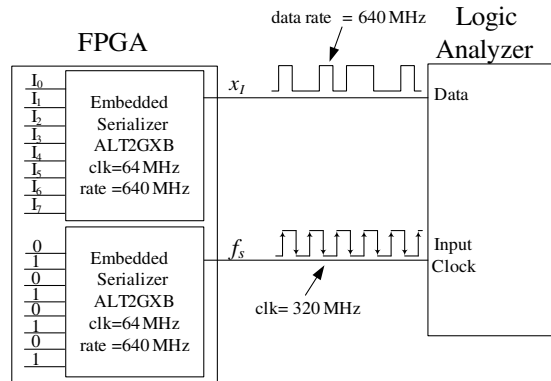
data rate = 640 MHz

Logic Analyzer

FPGA

$I_0$
$I_1$
$I_2$
$I_3$
$I_4$
$I_5$
$I_6$
$I_7$

Embedded Serializer ALT2GXB clk=64 MHz rate =640 MHz

$x_I$

Data

0
1
0
1
0
1
0
1

Embedded Serializer ALT2GXB clk=64 MHz rate =640 MHz

$f_s$

Input Clock

clk= 320 MHz